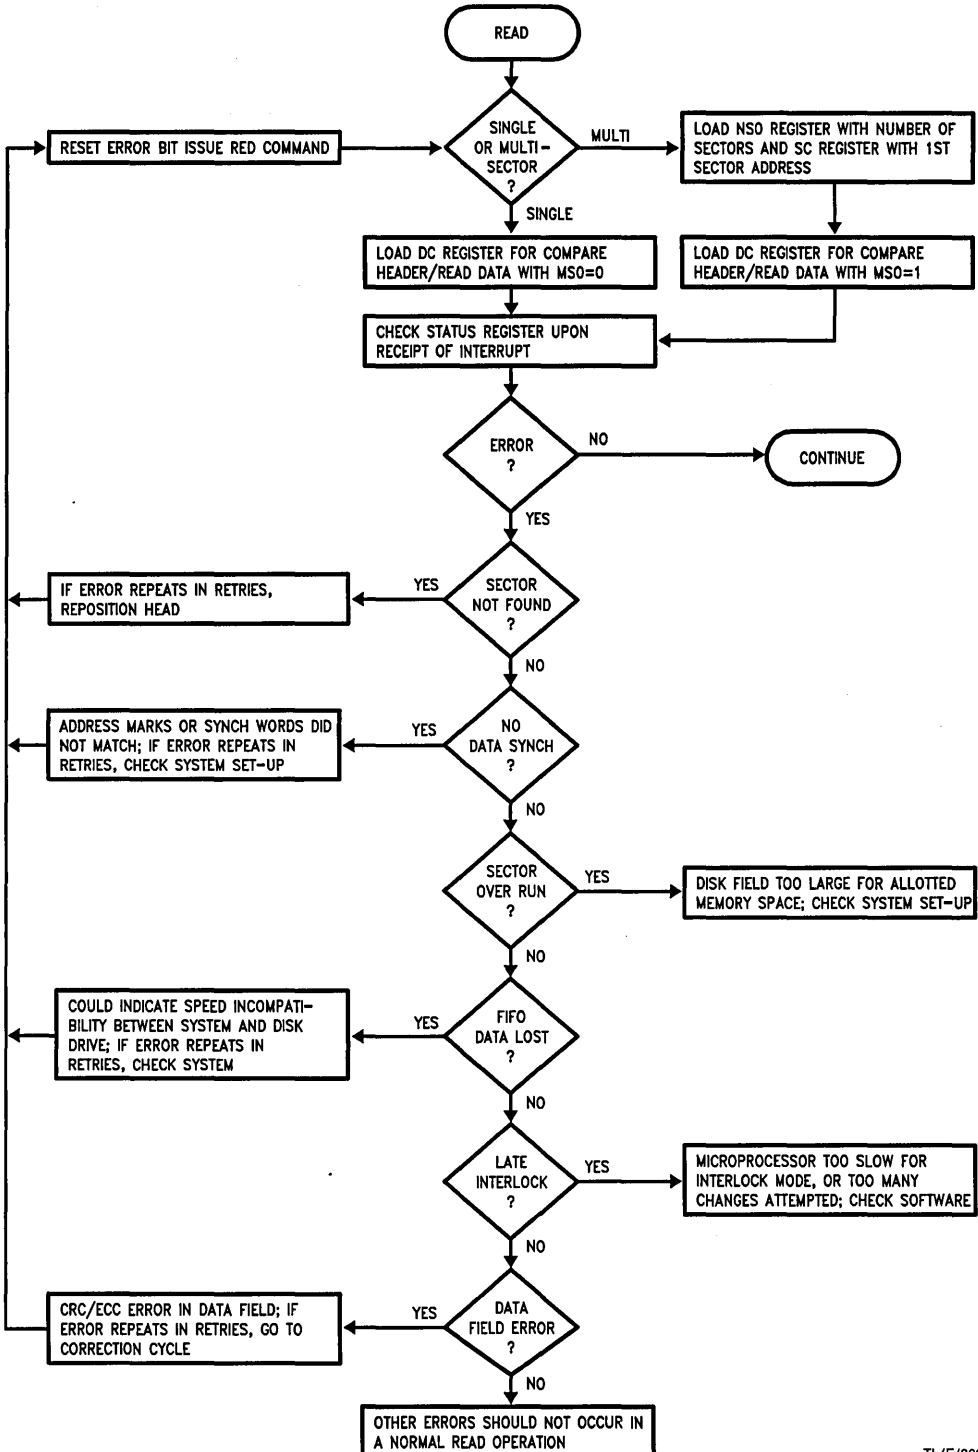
READ

SINGLE OR MULTI-SECTOR ?

MULTI

LOAD NSO REGISTER WITH NUMBER OF SECTORS AND SC REGISTER WITH 1ST SECTOR ADDRESS

RESET ERROR BIT ISSUE RED COMMAND

SINGLE

LOAD DC REGISTER FOR COMPARE HEADER/READ DATA WITH MSO=0

LOAD DC REGISTER FOR COMPARE HEADER/READ DATA WITH MSO=1

CHECK STATUS REGISTER UPON RECEIPT OF INTERRUPT

ERROR ?

NO

CONTINUE

YES

SECTOR NOT FOUND ?

YES

IF ERROR REPEATS IN RETRIES, REPOSITION HEAD

NO

NO DATA SYNCH ?

YES

ADDRESS MARKS OR SYNCH WORDS DID NOT MATCH; IF ERROR REPEATS IN RETRIES, CHECK SYSTEM SET-UP

NO

SECTOR OVER RUN ?

YES

DISK FIELD TOO LARGE FOR ALLOTTED MEMORY SPACE; CHECK SYSTEM SET-UP

NO

FIFO DATA LOST ?

YES

COULD INDICATE SPEED INCOMPATIBILITY BETWEEN SYSTEM AND DISK DRIVE; IF ERROR REPEATS IN RETRIES, CHECK SYSTEM

NO

LATE INTERLOCK ?

YES

MICROPROCESSOR TOO SLOW FOR INTERLOCK MODE, OR TOO MANY CHANGES ATTEMPTED; CHECK SOFTWARE

NO

DATA FIELD ERROR ?

YES

CRC/ECC ERROR IN DATA FIELD; IF ERROR REPEATS IN RETRIES, GO TO CORRECTION CYCLE

NO

OTHER ERRORS SHOULD NOT OCCUR IN A NORMAL READ OPERATION

TL/F/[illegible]